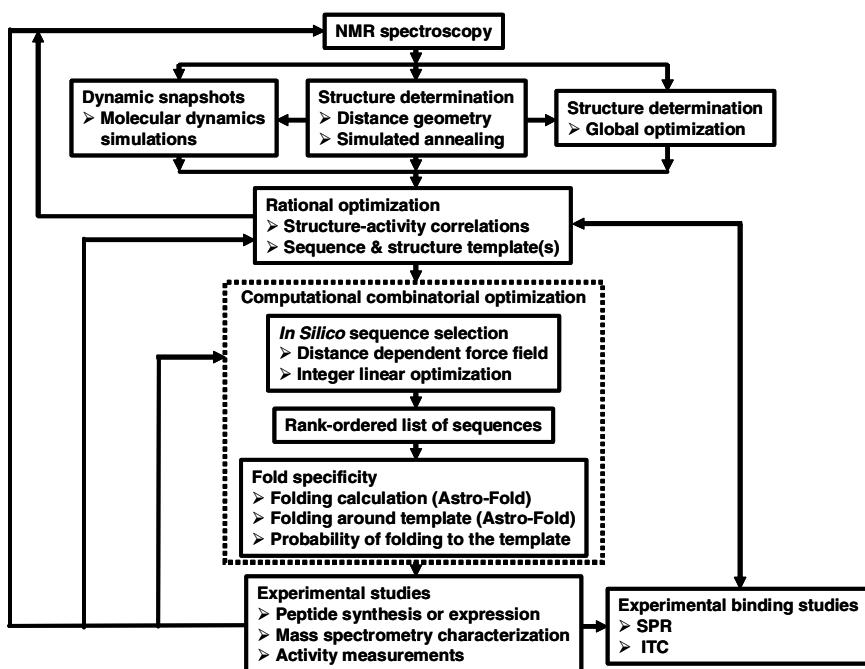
NMR spectroscopy

Dynamic snapshots
➢ Molecular dynamics simulations

Structure determination
➢ Distance geometry
➢ Simulated annealing

Structure determination
➢ Global optimization

Rational optimization
➢ Structure-activity correlations
➢ Sequence & structure template(s)

Computational combinatorial optimization

*In Silico* sequence selection
➢ Distance dependent force field
➢ Integer linear optimization

Rank-ordered list of sequences

Fold specificity
➢ Folding calculation (Astro-Fold)
➢ Folding around template (Astro-Fold)
➢ Probability of folding to the template

Experimental studies
➢ Peptide synthesis or expression
➢ Mass spectrometry characterization
➢ Activity measurements

Experimental binding studies
➢ SPR
➢ ITC